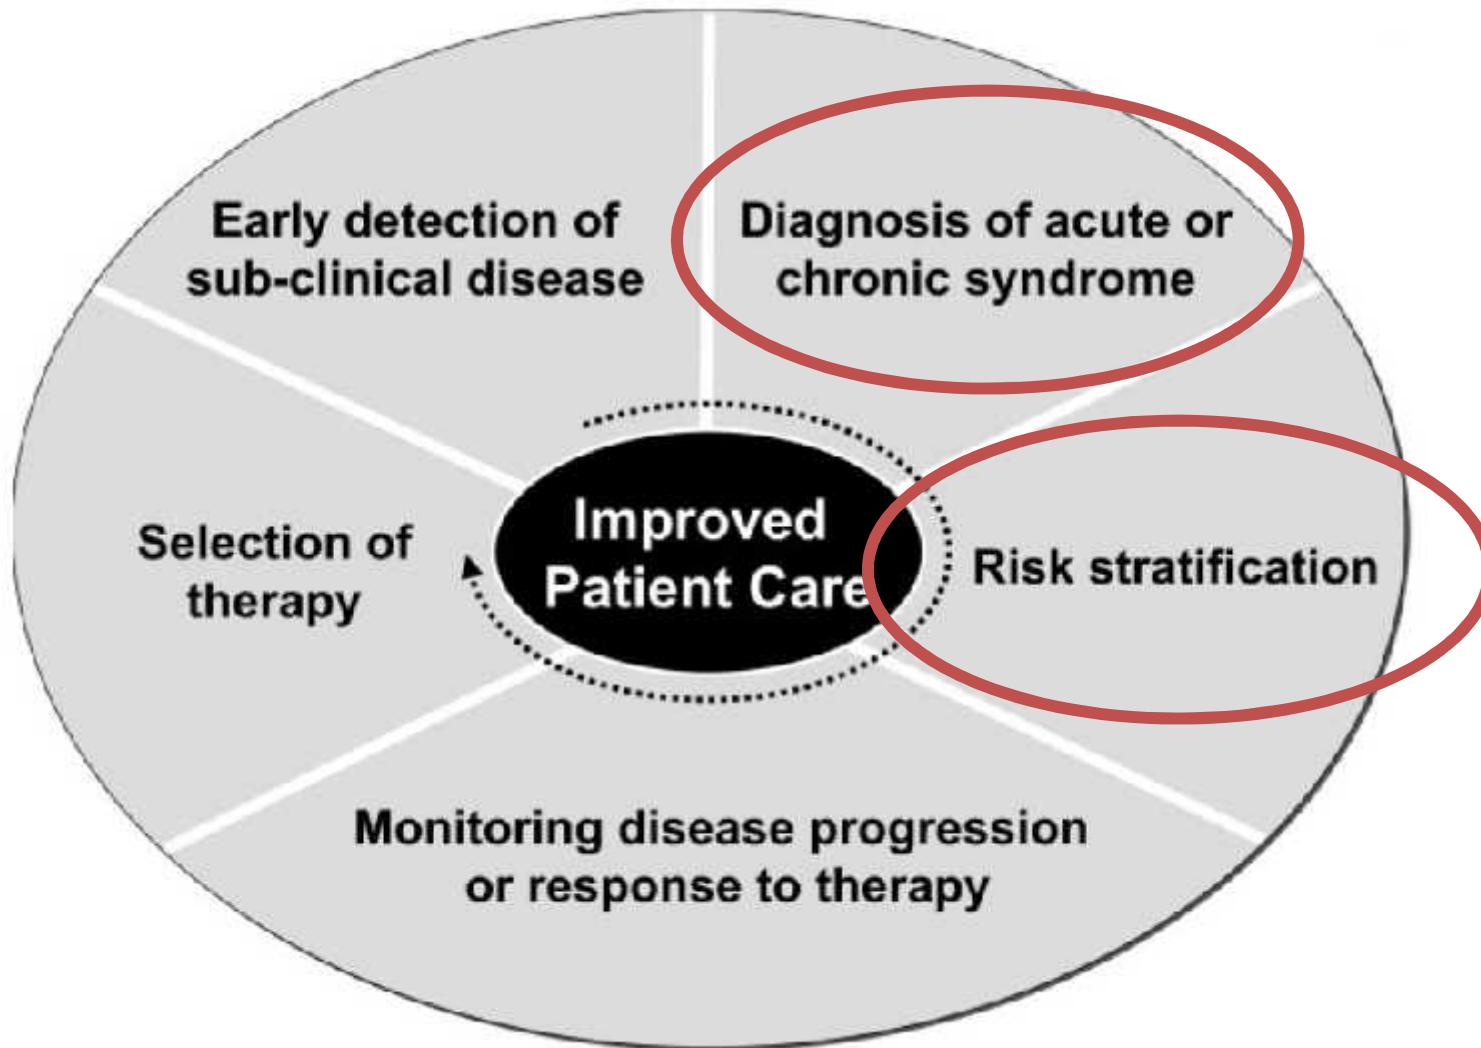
Early detection of sub-clinical disease

Diagnosis of acute or chronic syndrome

Selection of therapy

Improved Patient Care

Risk stratification

Monitoring disease progression or response to therapy